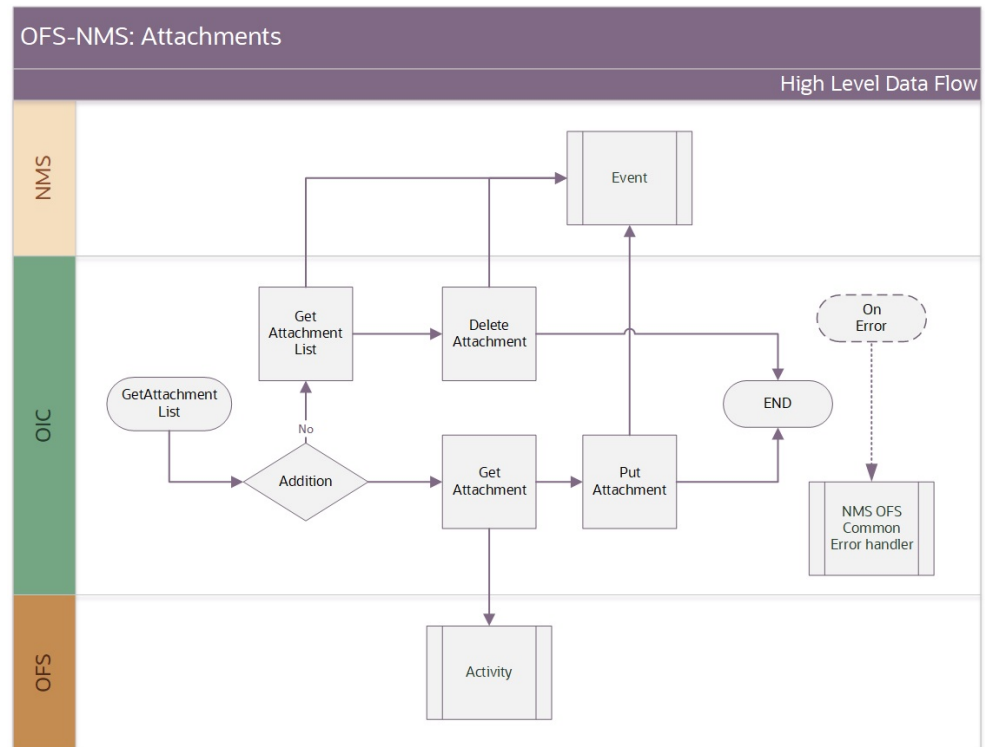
OFS-NMS: Attachments

High Level Data Flow

NMS

Event

OIC

Get Attachment List

Delete Attachment

On Error

GetAttachment List

END

No

Addition

Get Attachment

Put Attachment

NMS OFS Common Error handler

OFS

Activity